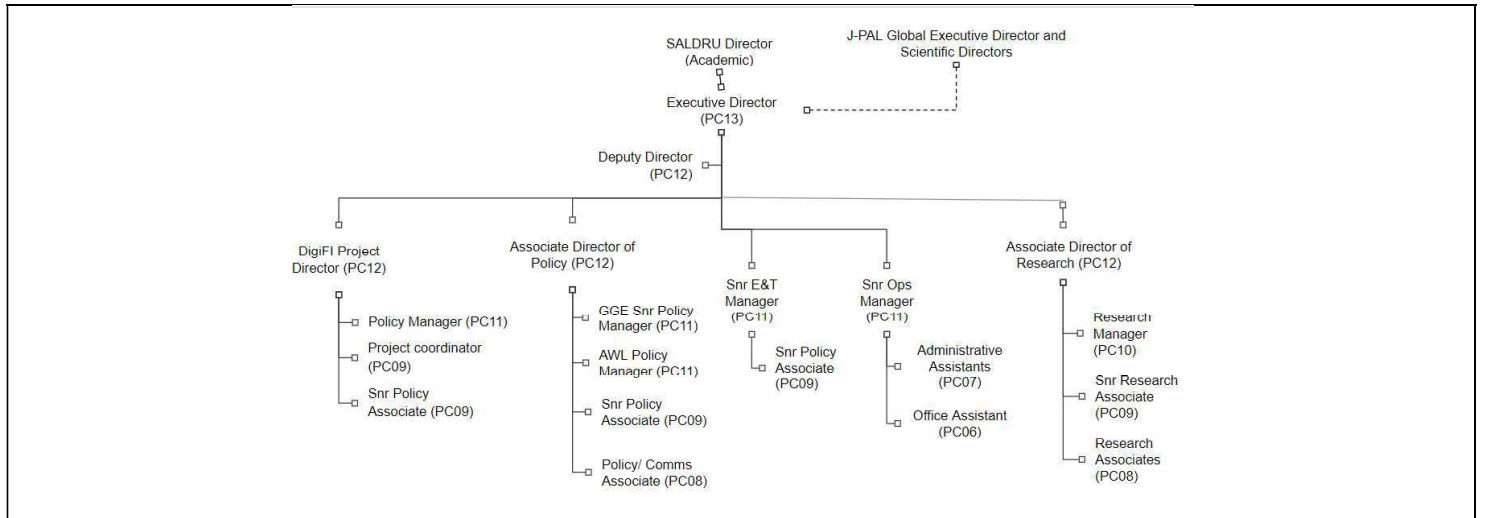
SALDRU Director (Academic)

J-PAL Global Executive Director and Scientific Directors

Executive Director (PC13)

Deputy Director (PC12)

DigiFI Project Director (PC12)

Policy Manager (PC11)

Project coordinator (PC09)

Snr Policy Associate (PC09)

Associate Director of Policy (PC12)

GGE Snr Policy Manager (PC11)

AWL Policy Manager (PC11)

Snr Policy Associate (PC09)

Policy/ Comms Associate (PC08)

Snr E&T Manager (PC11)

Snr Policy Associate (PC09)

Snr Ops Manager (PC11)

Administrative Assistants (PC07)

Office Assistant (PC06)

Associate Director of Research (PC12)

Research Manager (PC10)

Snr Research Associate (PC09)

Research Associates (PC08)